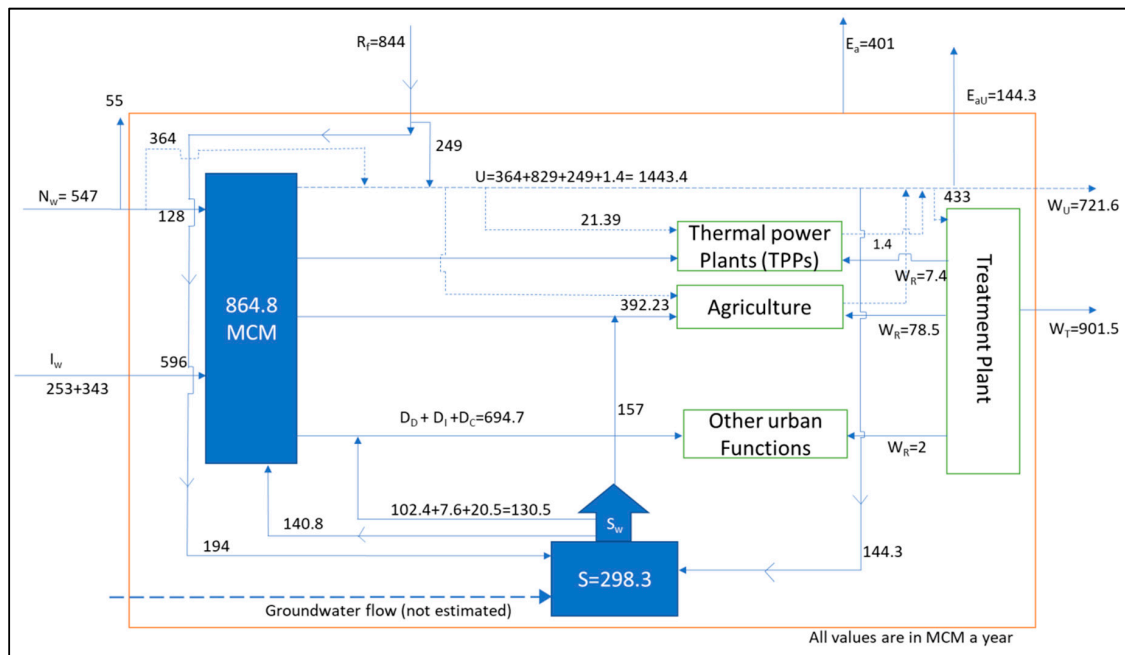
$R_f$=844

$E_a$=401

$E_{aU}$=144.3

55

364

249

$N_w$= 547

128

U=364+829+249+1.4= 1443.4

433

$W_U$=721.6

21.39

Thermal power Plants (TPPs)

1.4

$W_R$=7.4

864.8 MCM

Agriculture

392.23

$W_R$=78.5

Treatment Plant

$W_T$=901.5

$I_w$

253+343

596

157

$D_D$ + $D_I$ +$D_C$=694.7

Other urban Functions

$W_R$=2

102.4+7.6+20.5=130.5

$S_w$

140.8

194

S=298.3

144.3

Groundwater flow (not estimated)

All values are in MCM a year